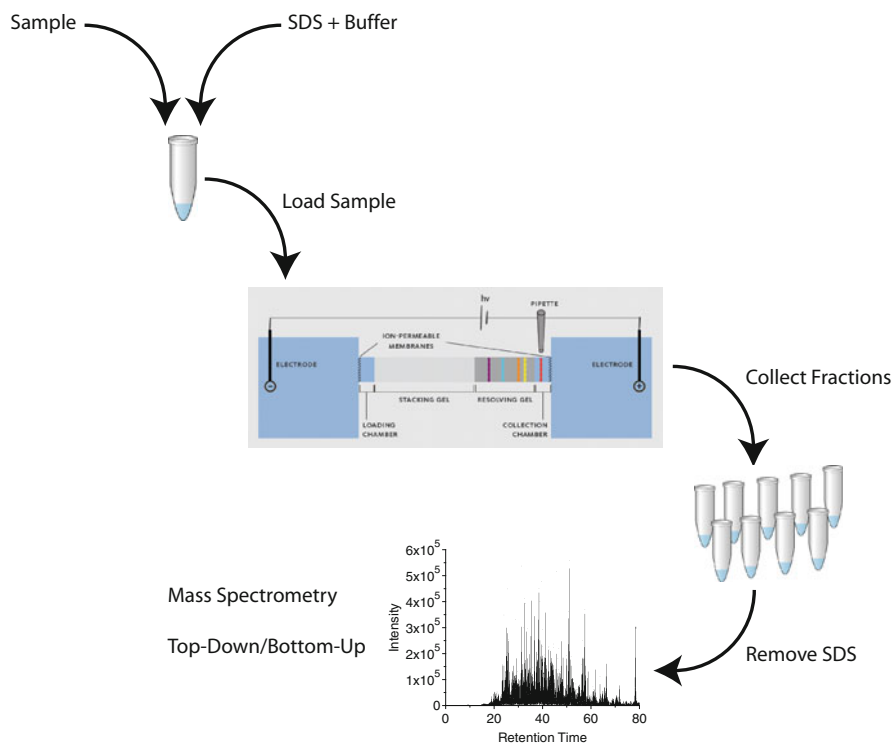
Sample

SDS + Buffer

Load Sample

hv

PIPETTE

ION-PERMEABLE MEMBRANES

ELECTRODE

ELECTRODE

STACKING GEL

RESOLVING GEL

LOADING CHAMBER

COLLECTION CHAMBER

Collect Fractions

Mass Spectrometry

Top-Down/Bottom-Up

Remove SDS

$6x10^5$
$5x10^5$
$4x10^5$
$3x10^5$
$2x10^5$
$1x10^5$
0

Intensity

0 20 40 60 80

Retention Time